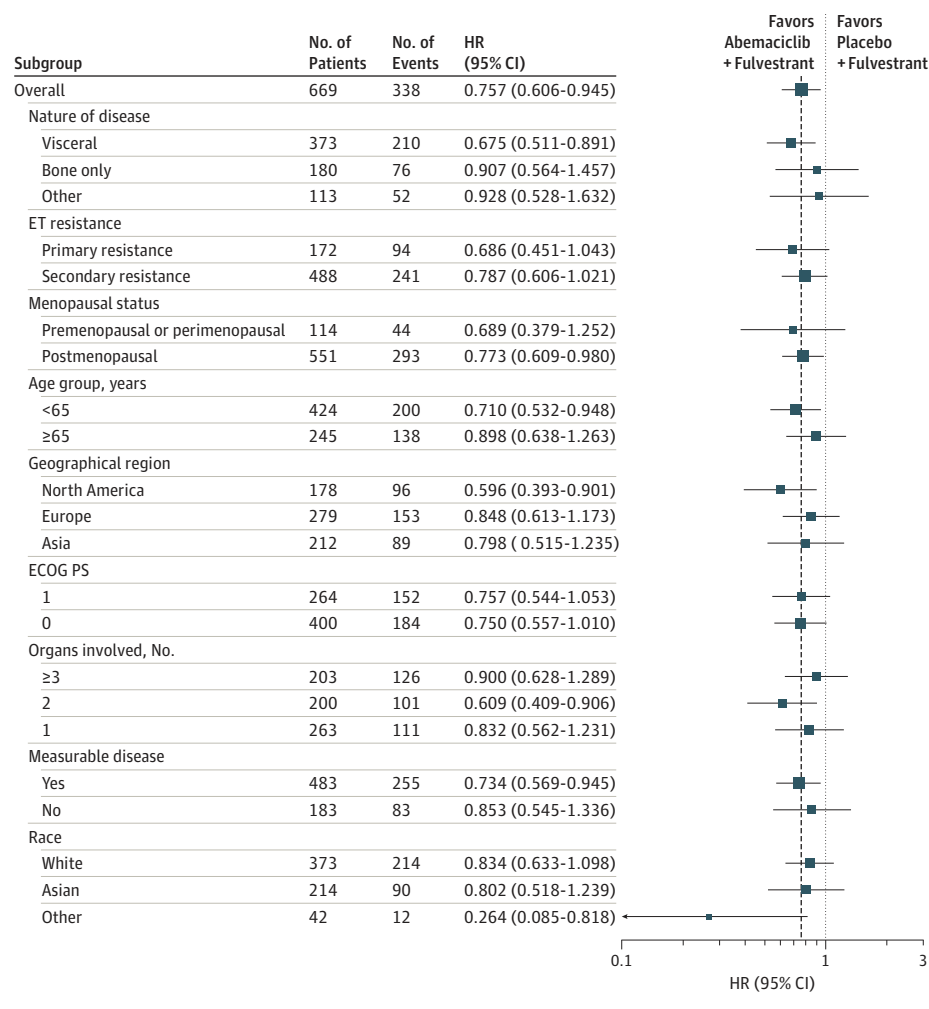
| Subgroup | No. of Patients | No. of Events | HR (95% CI) |
|---|---|---|---|
| Overall | 669 | 338 | 0.757 (0.606-0.945) |
| Nature of disease | | | |
| Visceral | 373 | 210 | 0.675 (0.511-0.891) |
| Bone only | 180 | 76 | 0.907 (0.564-1.457) |
| Other | 113 | 52 | 0.928 (0.528-1.632) |
| ET resistance | | | |
| Primary resistance | 172 | 94 | 0.686 (0.451-1.043) |
| Secondary resistance | 488 | 241 | 0.787 (0.606-1.021) |
| Menopausal status | | | |
| Premenopausal or perimenopausal | 114 | 44 | 0.689 (0.379-1.252) |
| Postmenopausal | 551 | 293 | 0.773 (0.609-0.980) |
| Age group, years | | | |
| <65 | 424 | 200 | 0.710 (0.532-0.948) |
| ≥65 | 245 | 138 | 0.898 (0.638-1.263) |
| Geographical region | | | |
| North America | 178 | 96 | 0.596 (0.393-0.901) |
| Europe | 279 | 153 | 0.848 (0.613-1.173) |
| Asia | 212 | 89 | 0.798 ( 0.515-1.235) |
| ECOG PS | | | |
| 1 | 264 | 152 | 0.757 (0.544-1.053) |
| 0 | 400 | 184 | 0.750 (0.557-1.010) |
| Organs involved, No. | | | |
| ≥3 | 203 | 126 | 0.900 (0.628-1.289) |
| 2 | 200 | 101 | 0.609 (0.409-0.906) |
| 1 | 263 | 111 | 0.832 (0.562-1.231) |
| Measurable disease | | | |
| Yes | 483 | 255 | 0.734 (0.569-0.945) |
| No | 183 | 83 | 0.853 (0.545-1.336) |
| Race | | | |
| White | 373 | 214 | 0.834 (0.633-1.098) |
| Asian | 214 | 90 | 0.802 (0.518-1.239) |
| Other | 42 | 12 | 0.264 (0.085-0.818) |

Favors Abemaciclib + Fulvestrant
Favors Placebo + Fulvestrant

0.1
1
3
HR (95% CI)